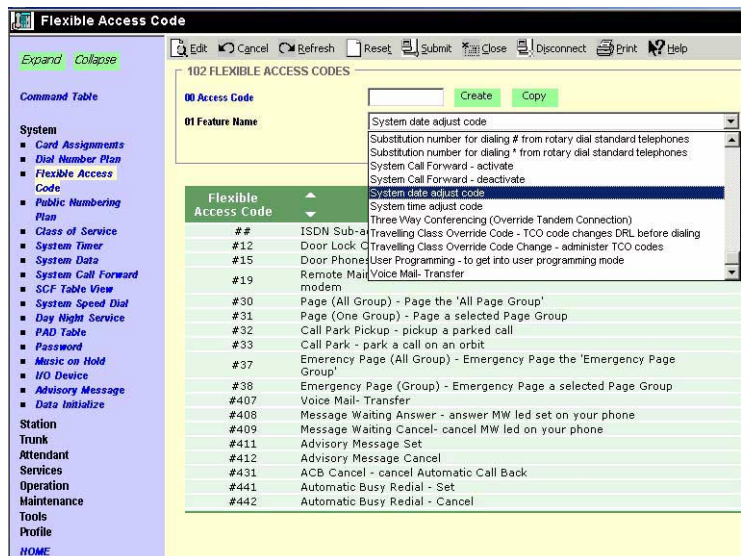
Flexible Access Code

Expand Collapse

Command Table

System
- Card Assignments
- Dial Number Plan
- Flexible Access Code
- Public Numbering Plan
- Class of Service
- System Timer
- System Data
- System Call Forward
- SCF Table View
- System Speed Dial
- Day Night Service
- PAD Table
- Password
- Music on Hold
- I/O Device
- Advisory Message
- Data Initialize

Station
Trunk
Attendant
Services
Operation
Maintenance
Tools
Profile

HOME

Edit Cancel Refresh Reset Submit Close Disconnect Print Help

102 FLEXIBLE ACCESS CODES

00 Access Code [ ] Create Copy

01 Feature Name System date adjust code

Substitution number for dialing # from rotary dial standard telephones
Substitution number for dialing * from rotary dial standard telephones
System Call Forward - activate
System Call Forward - deactivate
System date adjust code
System time adjust code
Three Way Conferencing (Override Tandem Connection)
Travelling Class Override Code - TCO code changes DRL before dialing
Travelling Class Override Code Change - administer TCO codes
User Programming - to get into user programming mode
Voice Mail- Transfer

| Flexible Access Code | |
|---|---|
| ## | ISDN Sub-a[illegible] |
| #12 | Door Lock C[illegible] |
| #15 | Door Phones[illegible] |
| #19 | Remote Mai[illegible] modem |
| #30 | Page (All Group) - Page the 'All Page Group' |
| #31 | Page (One Group) - Page a selected Page Group |
| #32 | Call Park Pickup - pickup a parked call |
| #33 | Call Park - park a call on an orbit |
| #37 | Emerency Page (All Group) - Emergency Page the 'Emergency Page Group' |
| #38 | Emergency Page (Group) - Emergency Page a selected Page Group |
| #407 | Voice Mail- Transfer |
| #408 | Message Waiting Answer - answer MW led set on your phone |
| #409 | Message Waiting Cancel- cancel MW led on your phone |
| #411 | Advisory Message Set |
| #412 | Advisory Message Cancel |
| #431 | ACB Cancel - cancel Automatic Call Back |
| #441 | Automatic Busy Redial - Set |
| #442 | Automatic Busy Redial - Cancel |